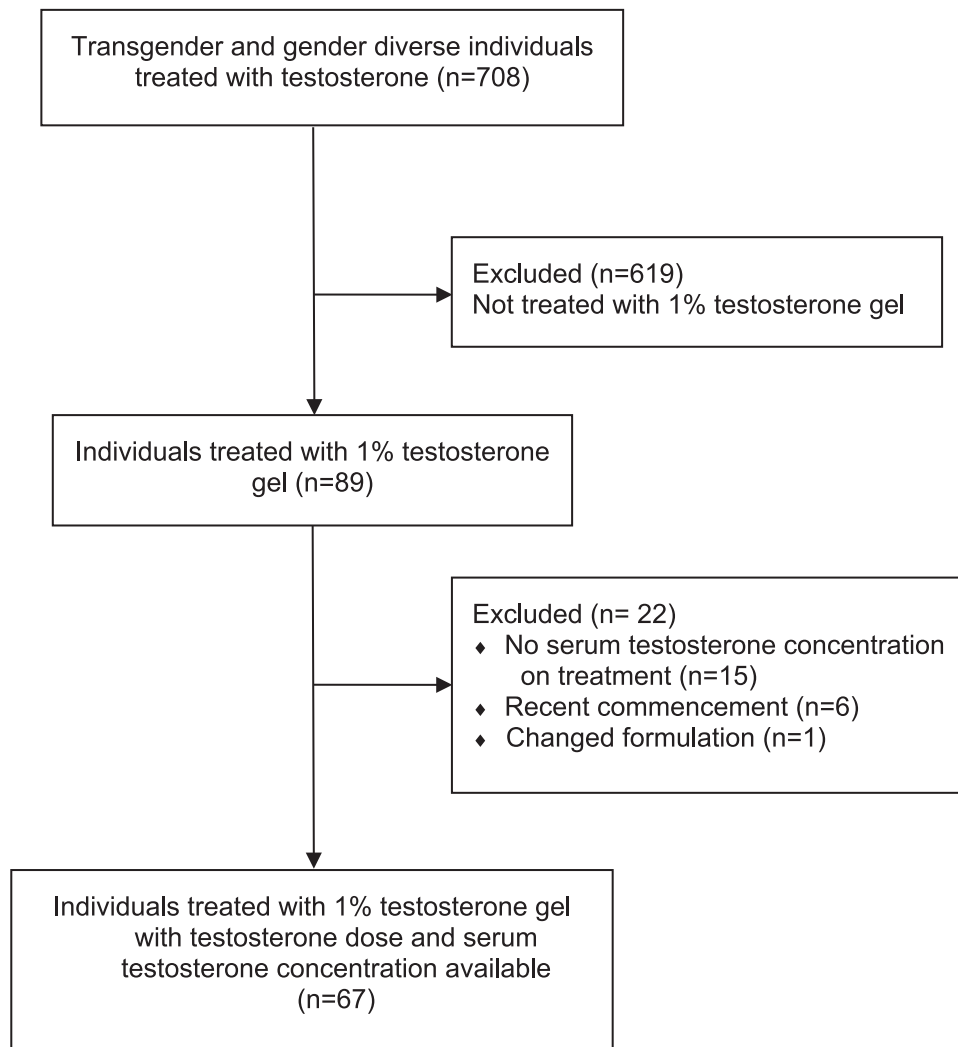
Transgender and gender diverse individuals treated with testosterone (n=708)

Excluded (n=619)
Not treated with 1% testosterone gel

Individuals treated with 1% testosterone gel (n=89)

Excluded (n= 22)
♦ No serum testosterone concentration on treatment (n=15)
♦ Recent commencement (n=6)
♦ Changed formulation (n=1)

Individuals treated with 1% testosterone gel with testosterone dose and serum testosterone concentration available (n=67)